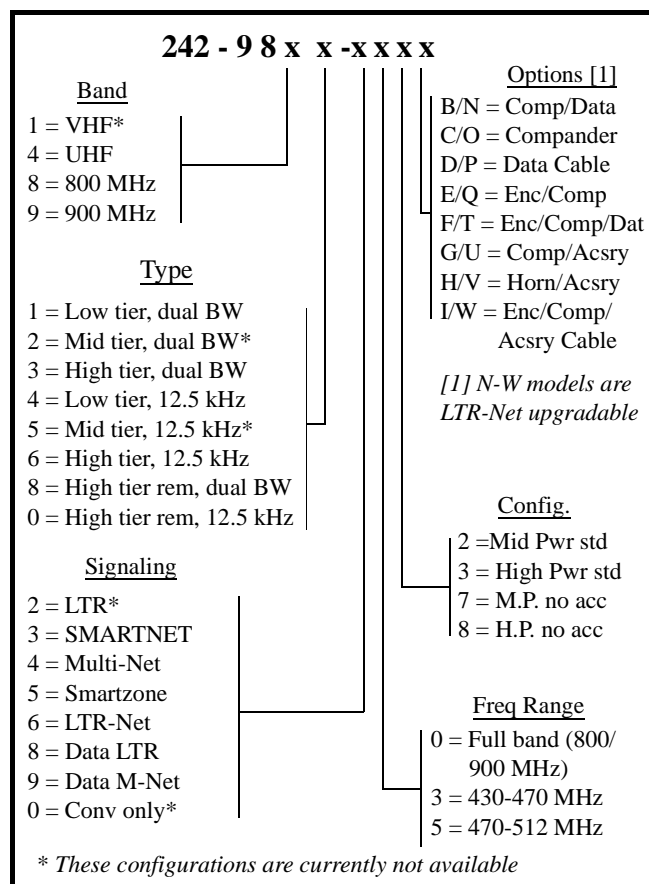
242 - 9 8 x x -x x x x

Band
1 = VHF*
4 = UHF
8 = 800 MHz
9 = 900 MHz

Type
1 = Low tier, dual BW
2 = Mid tier, dual BW*
3 = High tier, dual BW
4 = Low tier, 12.5 kHz
5 = Mid tier, 12.5 kHz*
6 = High tier, 12.5 kHz
8 = High tier rem, dual BW
0 = High tier rem, 12.5 kHz

Signaling
2 = LTR*
3 = SMARTNET
4 = Multi-Net
5 = Smartzone
6 = LTR-Net
8 = Data LTR
9 = Data M-Net
0 = Conv only*

Options [1]
B/N = Comp/Data
C/O = Compander
D/P = Data Cable
E/Q = Enc/Comp
F/T = Enc/Comp/Dat
G/U = Comp/Acsry
H/V = Horn/Acsry
I/W = Enc/Comp/ Acsry Cable

[1] N-W models are LTR-Net upgradable

Config.
2 =Mid Pwr std
3 = High Pwr std
7 = M.P. no acc
8 = H.P. no acc

Freq Range
0 = Full band (800/ 900 MHz)
3 = 430-470 MHz
5 = 470-512 MHz

* These configurations are currently not available